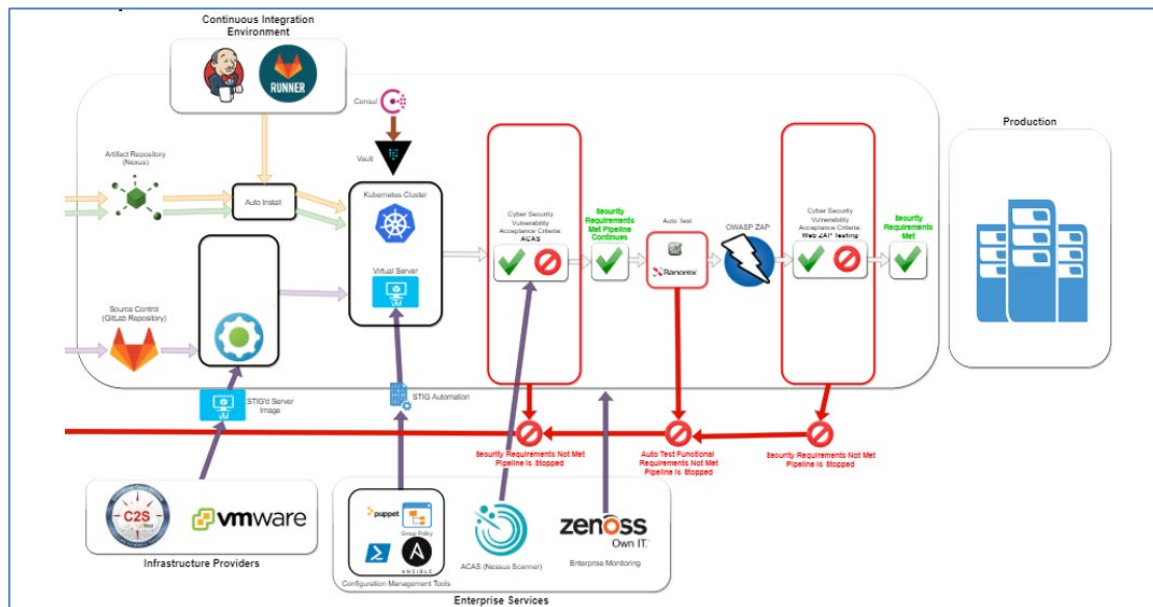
Continuous Integration Environment

RUNNER

Consul

Vault

Artifact Repository (Nexus)

Auto Install

Kubernetes Cluster

Virtual Server

Source Control (GitLab Repository)

STIG'd Server Image

STIG Automation

Cyber Security Vulnerability Acceptance Criteria: ACAS

Security Requirements Met Pipeline Continues

Auto Test

Ranorex

OWASP ZAP

Cyber Security Vulnerability Acceptance Criteria: Web ZAP testing

Security Requirements Met

Production

Security Requirements Not Met Pipeline is Stopped

Auto Test Functional Requirements Not Met Pipeline is Stopped

Security Requirements Not Met Pipeline is Stopped

C2S

vmware

Infrastructure Providers

puppet

Group Policy

ANSIBLE

Configuration Management Tools

ACAS (Nessus Scanner)

zenoss Own IT.

Enterprise Monitoring

Enterprise Services